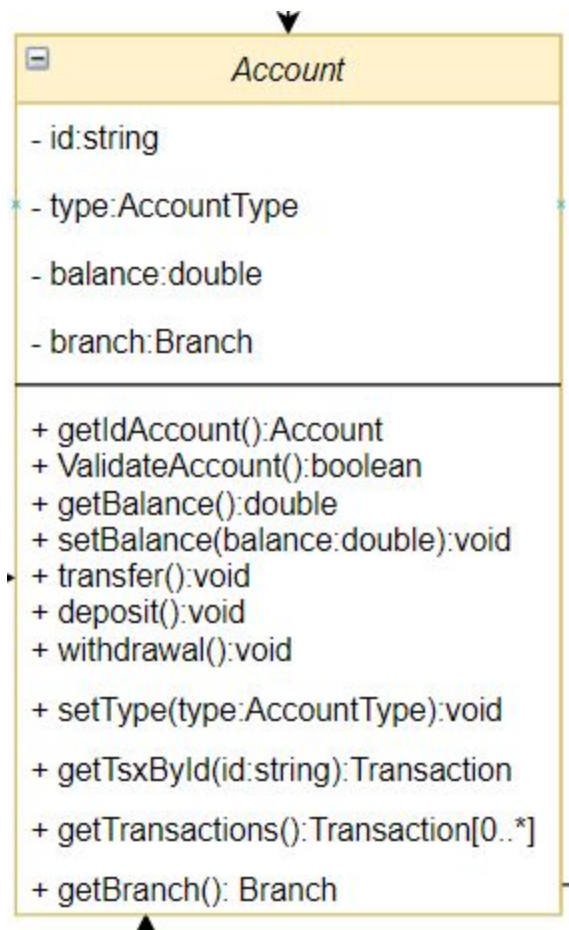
Account

- id:string

- type:AccountType

- balance:double

- branch:Branch

+ getIdAccount():Account
+ ValidateAccount():boolean
+ getBalance():double
+ setBalance(balance:double):void
+ transfer():void
+ deposit():void
+ withdrawal():void

+ setType(type:AccountType):void

+ getTsxById(id:string):Transaction

+ getTransactions():Transaction[0..*]

+ getBranch(): Branch